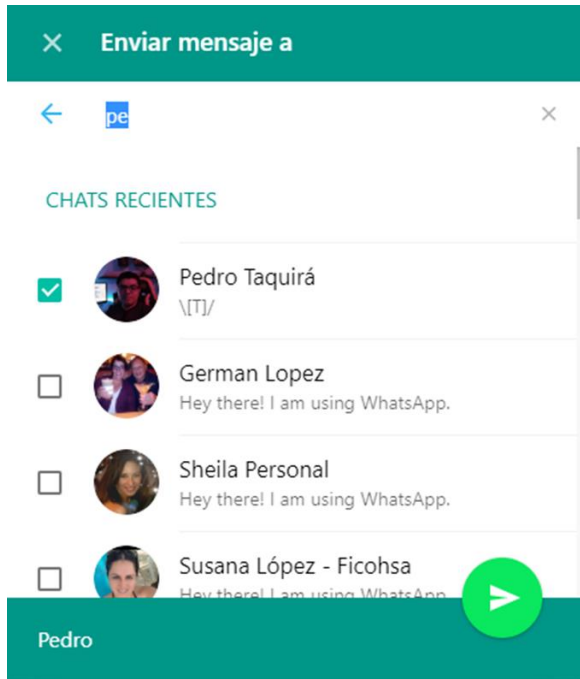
Enviar mensaje a

pe

CHATS RECIENTES

Pedro Taquirá
\[T]/

German Lopez
Hey there! I am using WhatsApp.

Sheila Personal
Hey there! I am using WhatsApp.

Susana López - Ficohsa
Hey there! I am using WhatsApp.

Pedro